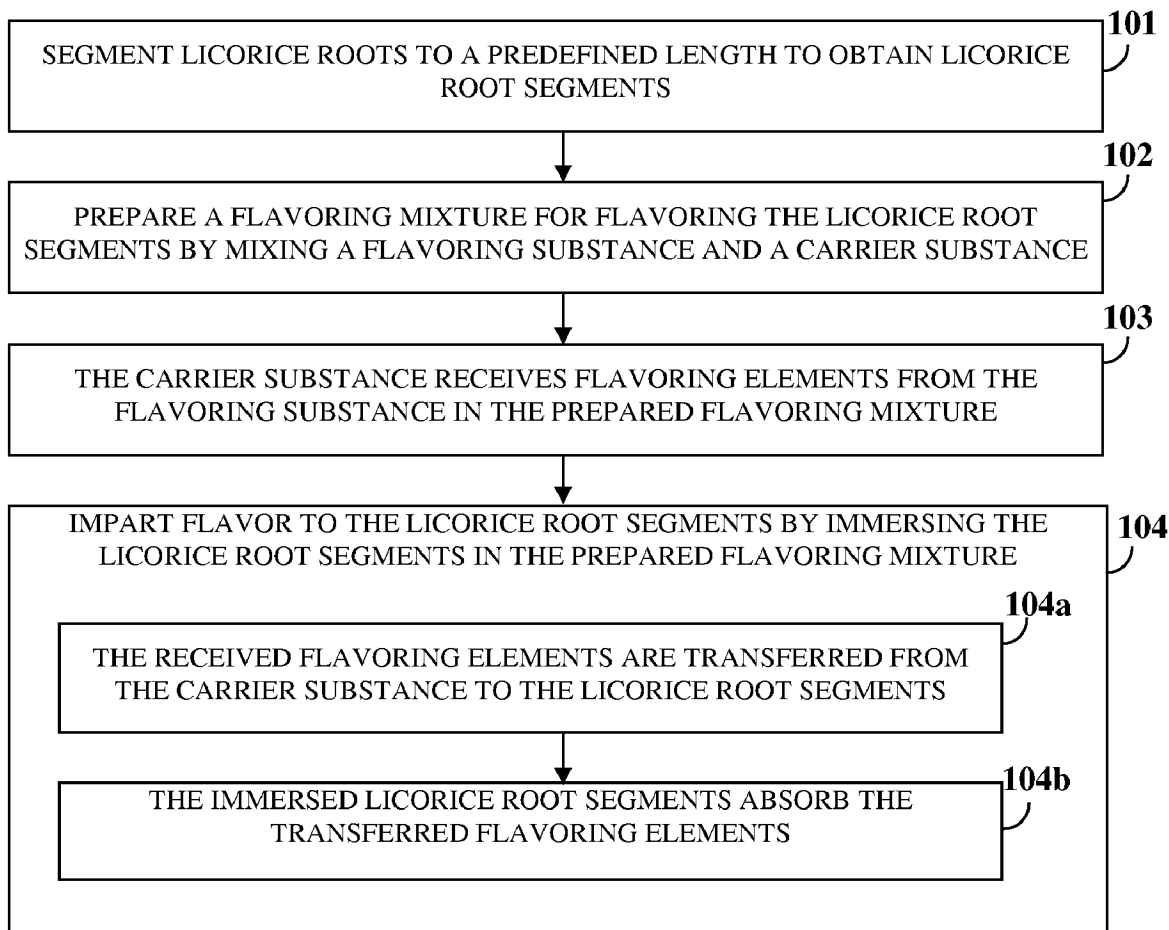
101
SEGMENT LICORICE ROOTS TO A PREDEFINED LENGTH TO OBTAIN LICORICE ROOT SEGMENTS

102
PREPARE A FLAVORING MIXTURE FOR FLAVORING THE LICORICE ROOT SEGMENTS BY MIXING A FLAVORING SUBSTANCE AND A CARRIER SUBSTANCE

103
THE CARRIER SUBSTANCE RECEIVES FLAVORING ELEMENTS FROM THE FLAVORING SUBSTANCE IN THE PREPARED FLAVORING MIXTURE

IMPART FLAVOR TO THE LICORICE ROOT SEGMENTS BY IMMERSING THE LICORICE ROOT SEGMENTS IN THE PREPARED FLAVORING MIXTURE
104

104a
THE RECEIVED FLAVORING ELEMENTS ARE TRANSFERRED FROM THE CARRIER SUBSTANCE TO THE LICORICE ROOT SEGMENTS

104b
THE IMMERSED LICORICE ROOT SEGMENTS ABSORB THE TRANSFERRED FLAVORING ELEMENTS